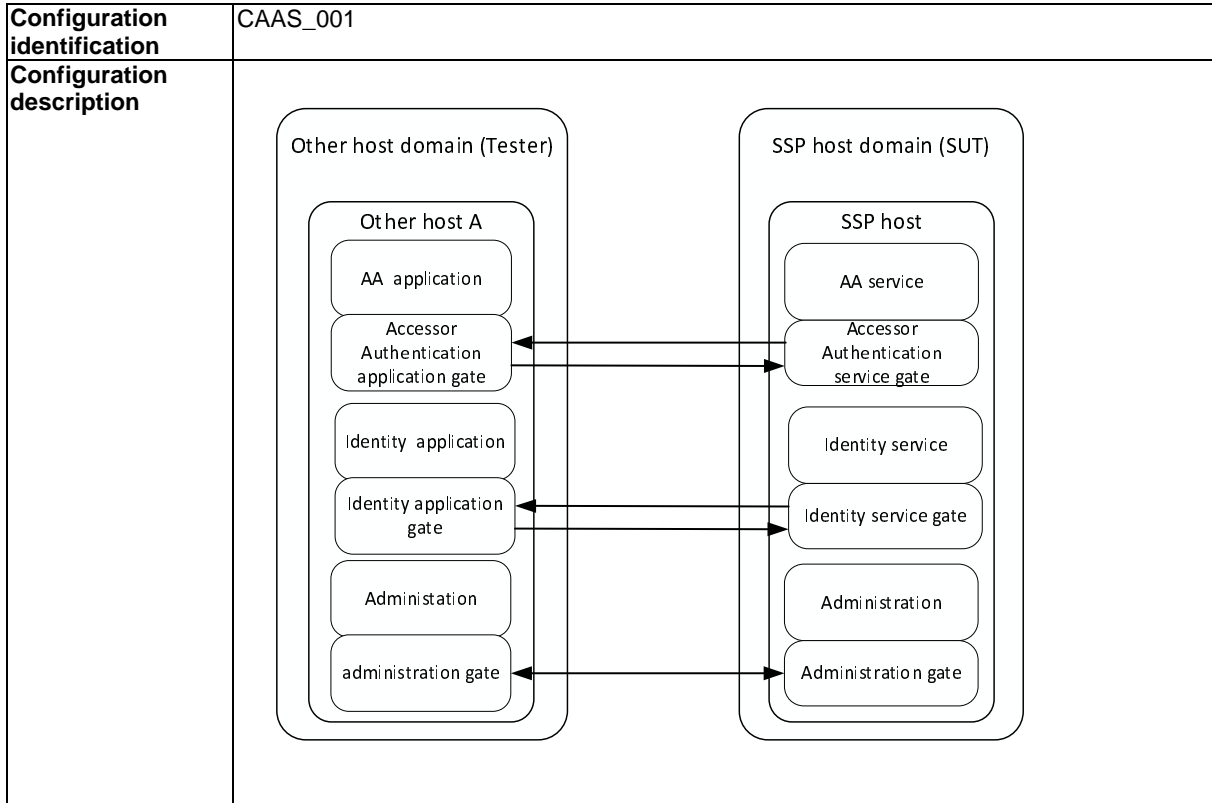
| Configuration identification | CAAS_001 |
|---|---|
| Configuration description | Other host domain (Tester)<br>Other host A<br>AA application<br>Accessor Authentication application gate<br>Identity application<br>Identity application gate<br>Administation<br>administration gate<br>SSP host domain (SUT)<br>SSP host<br>AA service<br>Accessor Authentication service gate<br>Identity service<br>Identity service gate<br>Administration<br>Administration gate |